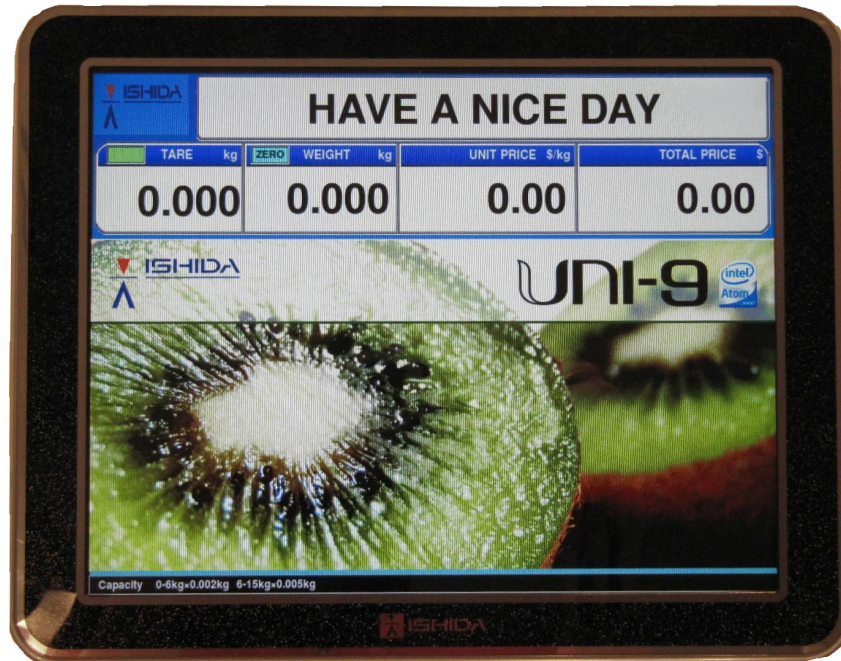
ISHIDA

HAVE A NICE DAY

| TARE kg | ZERO WEIGHT kg | UNIT PRICE \$/kg | TOTAL PRICE \$ |
|---|---|---|---|
| 0.000 | 0.000 | 0.00 | 0.00 |

ISHIDA

UNI-9

intel Atom inside

Capacity 0-6kg×0.002kg 6-15kg×0.005kg

ISHIDA